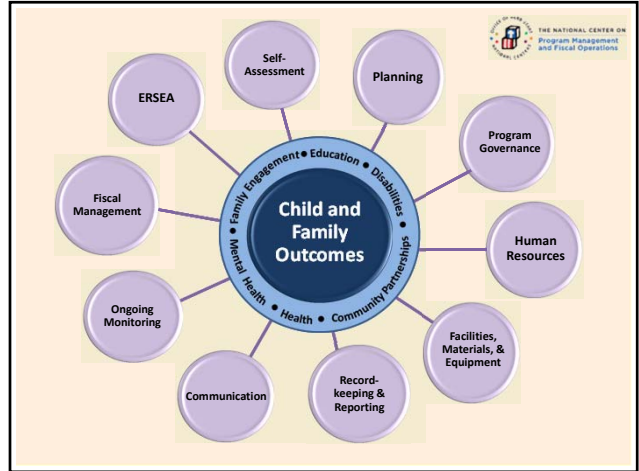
THE NATIONAL CENTER ON
Program Management and Fiscal Operations

Self-Assessment

Planning

ERSEA

Program Governance

Fiscal Management

Human Resources

Ongoing Monitoring

Facilities, Materials, & Equipment

Communication

Record-keeping & Reporting

Family Engagement • Education • Disabilities • Community Partnerships • Health • Mental Health

Child and Family Outcomes